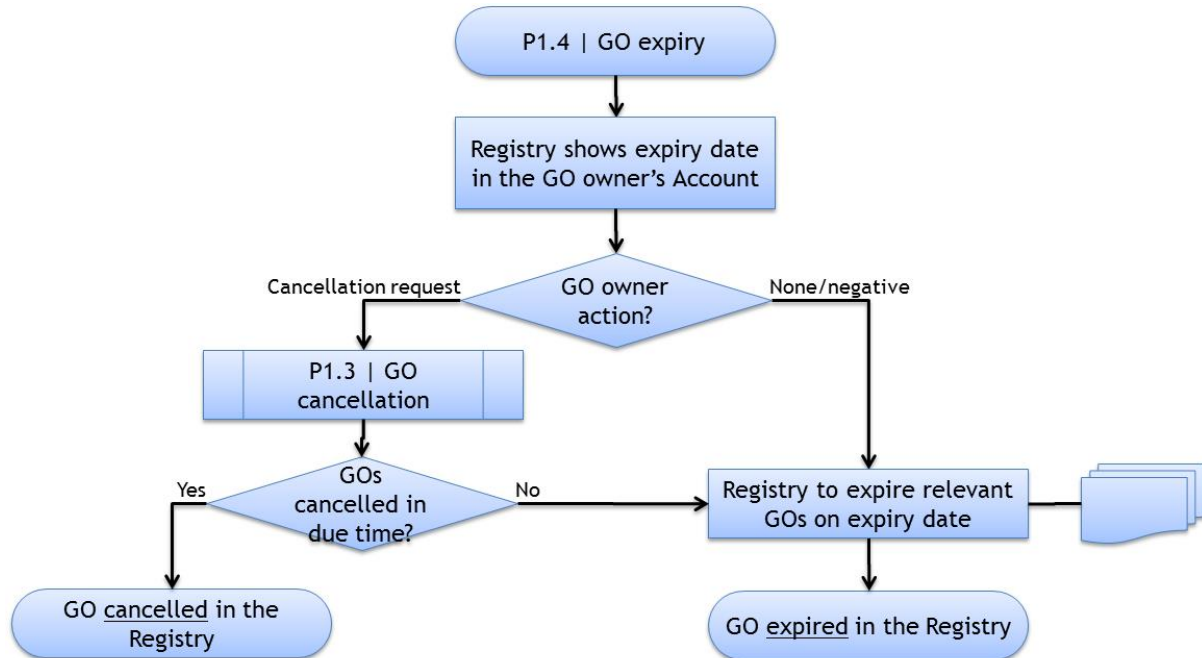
P1.4 | GO expiry

Registry shows expiry date in the GO owner's Account

Cancellation request

GO owner action?

None/negative

P1.3 | GO cancellation

GOs cancelled in due time?

Yes

No

Registry to expire relevant GOs on expiry date

GO cancelled in the Registry

GO expired in the Registry